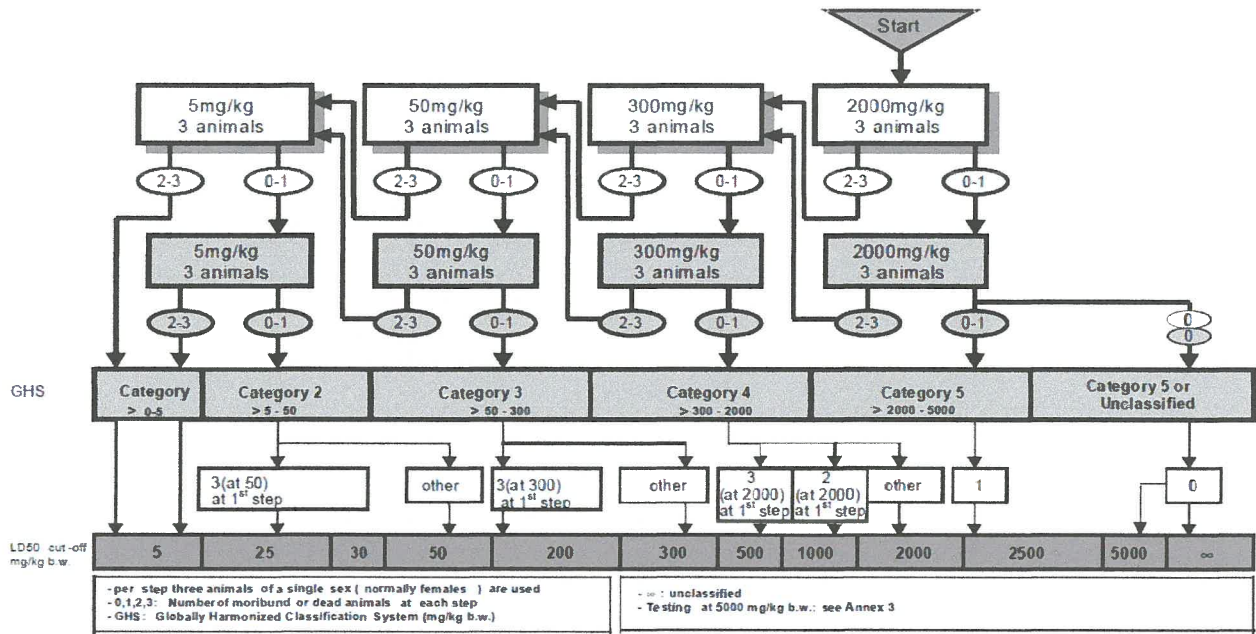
Start

5mg/kg 3 animals

50mg/kg 3 animals

300mg/kg 3 animals

2000mg/kg 3 animals

2-3 0-1 2-3 0-1 2-3 0-1 2-3 0-1

5mg/kg 3 animals

50mg/kg 3 animals

300mg/kg 3 animals

2000mg/kg 3 animals

2-3 0-1 2-3 0-1 2-3 0-1 2-3 0-1

0
0

GHS

Category > 0-5

Category 2 > 5 - 50

Category 3 > 50 - 300

Category 4 > 300 - 2000

Category 5 > 2000 - 5000

Category 5 or Unclassified

3(at 50) at $1^{st}$ step

other

3(at 300) at $1^{st}$ step

other

3 (at 2000) at $1^{st}$ step

2 (at 2000) at $1^{st}$ step

other

1

0

LD50 cut-off mg/kg b.w.

| 5 | 25 | 30 | 50 | 200 | 300 | 500 | 1000 | 2000 | 2500 | 5000 | ∞ |
|---|---|---|---|---|---|---|---|---|---|---|---|

- per step three animals of a single sex ( normally females ) are used
- 0,1,2,3: Number of moribund or dead animals at each step
- GHS: Globally Harmonized Classification System (mg/kg b.w.)

- ∞ : unclassified
- Testing at 5000 mg/kg b.w.: see Annex 3